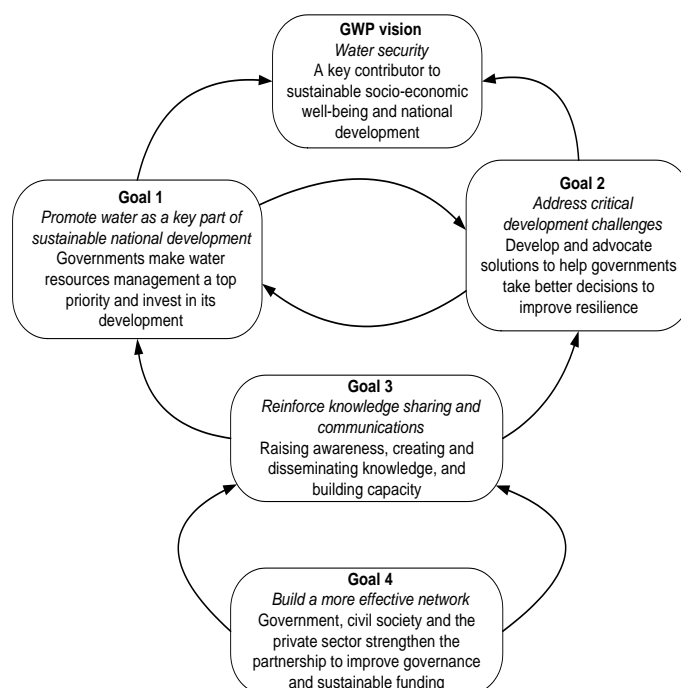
GWP vision
Water security
A key contributor to sustainable socio-economic well-being and national development

Goal 1
Promote water as a key part of sustainable national development
Governments make water resources management a top priority and invest in its development

Goal 2
Address critical development challenges
Develop and advocate solutions to help governments take better decisions to improve resilience

Goal 3
Reinforce knowledge sharing and communications
Raising awareness, creating and disseminating knowledge, and building capacity

Goal 4
Build a more effective network
Government, civil society and the private sector strengthen the partnership to improve governance and sustainable funding